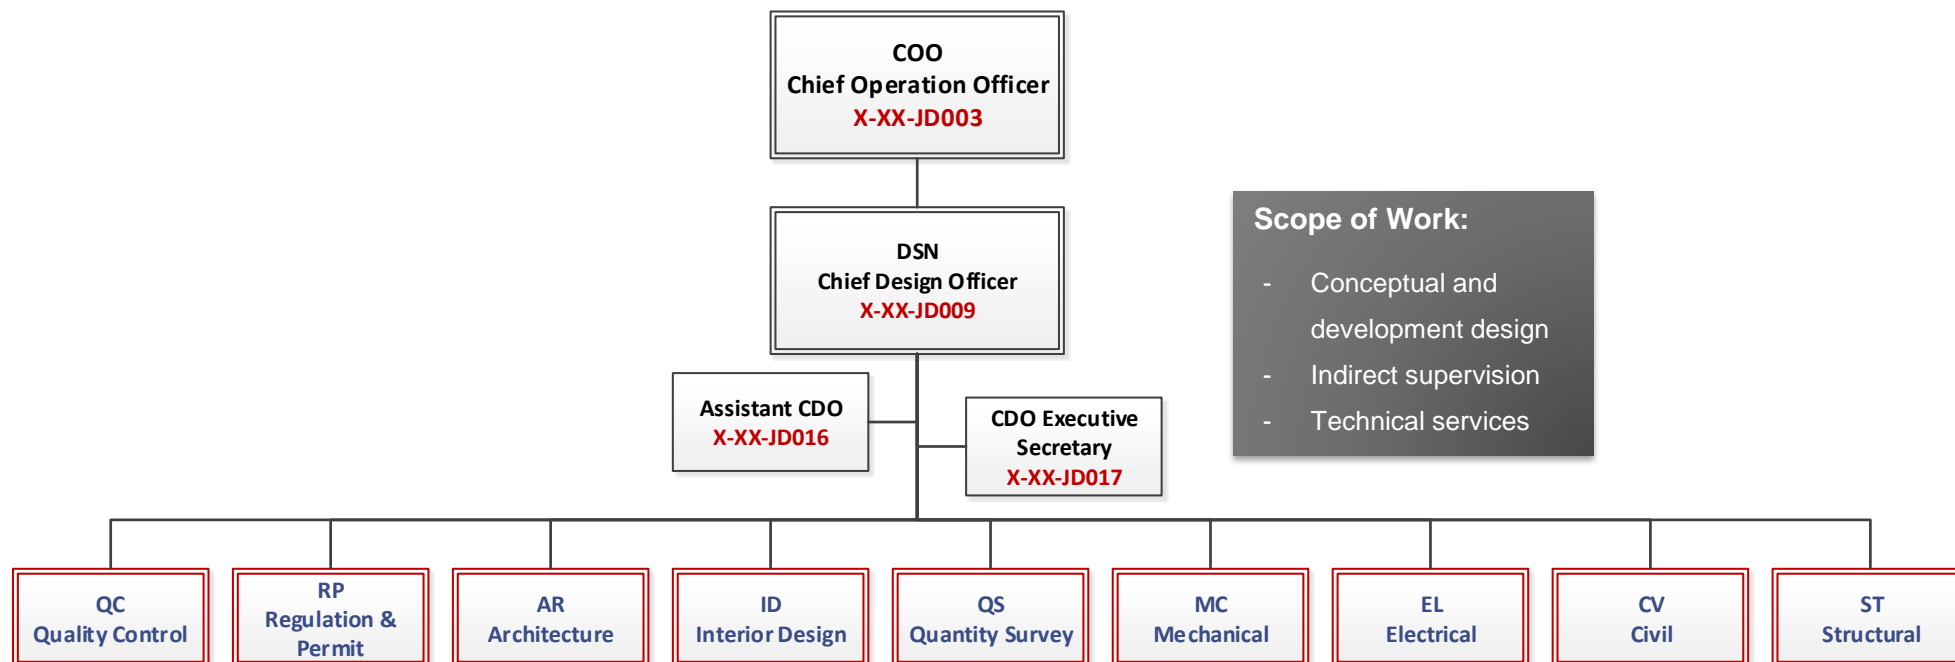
COO
Chief Operation Officer
X-XX-JD003

DSN
Chief Design Officer
X-XX-JD009

Scope of Work:
- Conceptual and development design
- Indirect supervision
- Technical services

Assistant CDO
X-XX-JD016

CDO Executive Secretary
X-XX-JD017

QC
Quality Control

RP
Regulation & Permit

AR
Architecture

ID
Interior Design

QS
Quantity Survey

MC
Mechanical

EL
Electrical

CV
Civil

ST
Structural